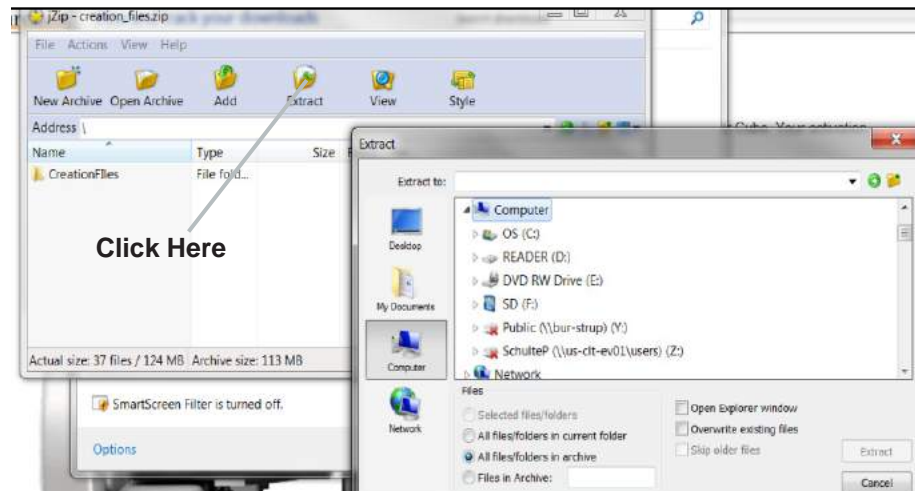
jZip - creation_files.zip

File Actions View Help

New Archive Open Archive Add Extract View Style

Address \

Name Type Size

CreationFiles File fold...

Click Here

Actual size: 37 files / 124 MB Archive size: 113 MB

SmartScreen Filter is turned off.

Options

Extract

Extract to:

Desktop

My Documents

Computer

Network

Computer
OS (C:)
READER (D:)
DVD RW Drive (E:)
SD (F:)
Public (\\bur-strup) (Y:)
SchulteP (\\us-clt-ev01\users) (Z:)
Network

Files

Selected files/folders
All files/folders in current folder
All files/folders in archive
Files in Archive:

Open Explorer window
Overwrite existing files
Skip older files

Extract

Cancel